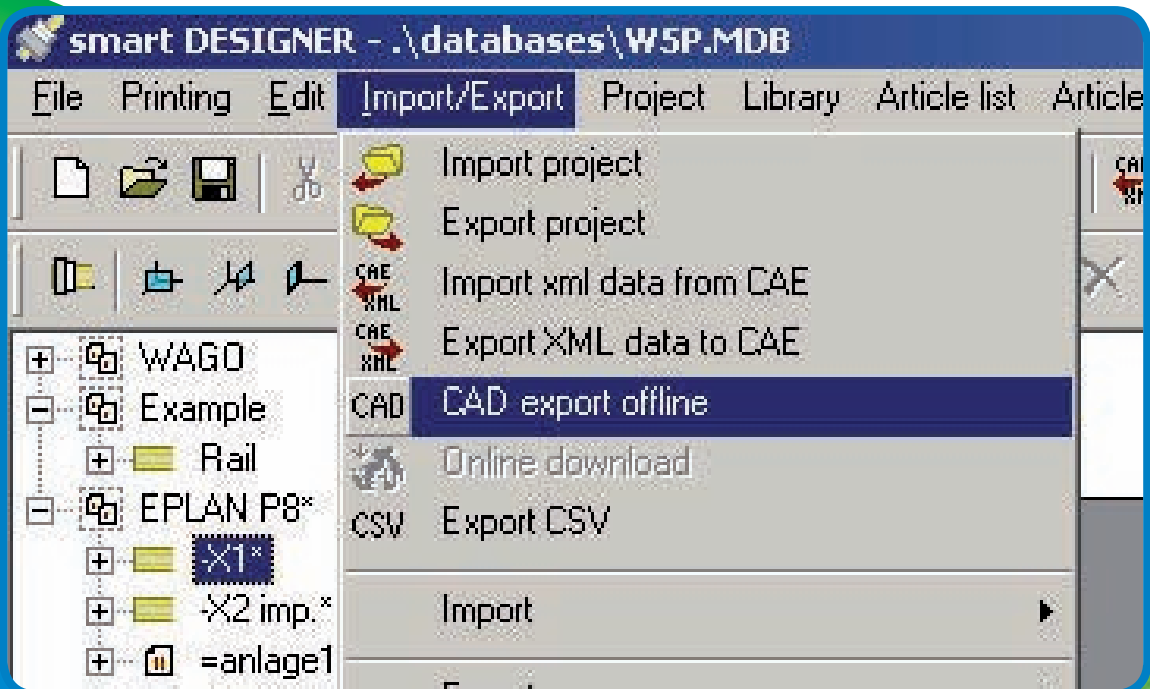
smart DESIGNER - .\databases\W5P.MDB

File Printing Edit Import/Export Project Library Article list Article

Import project
Export project
CAE XML Import xml data from CAE
CAE XML Export XML data to CAE
CAD CAD export offline
Online download
CSV Export CSV
Import

WAGO
Example
Rail
EPLAN P8*
-X1*
-X2 imp.*
=anlage1